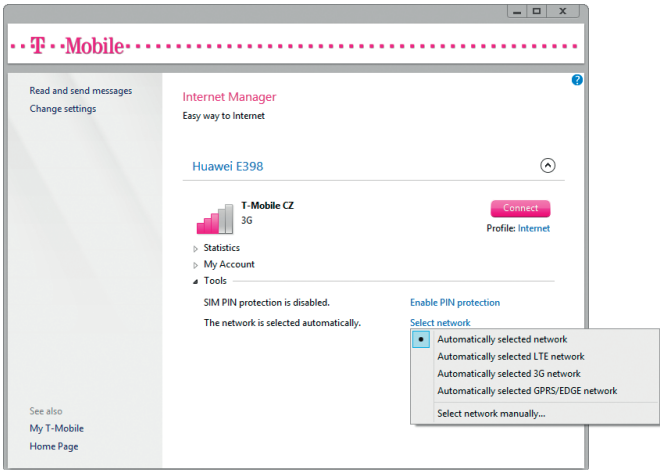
·T··Mobile·

Read and send messages
Change settings

See also
My T-Mobile
Home Page

Internet Manager
Easy way to Internet

Huawei E398

T-Mobile CZ
3G

Connect
Profile: Internet

Statistics
My Account
Tools

SIM PIN protection is disabled.
Enable PIN protection

The network is selected automatically.
Select network

Automatically selected network
Automatically selected LTE network
Automatically selected 3G network
Automatically selected GPRS/EDGE network
Select network manually...